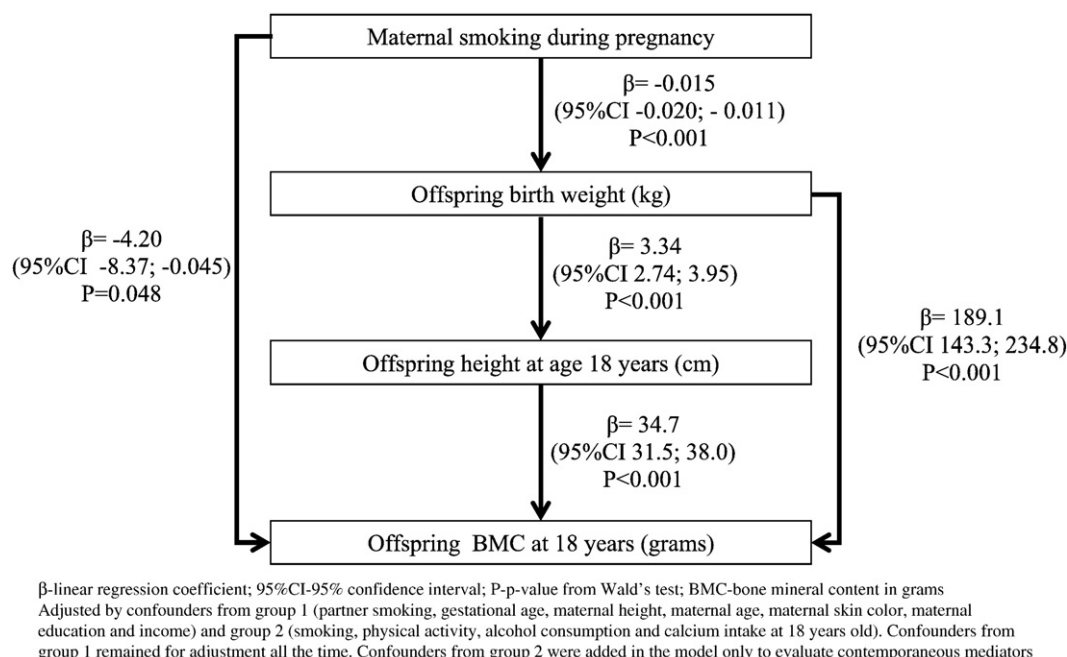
Maternal smoking during pregnancy

β= -0.015
(95%CI -0.020; - 0.011)
P<0.001

Offspring birth weight (kg)

β= -4.20
(95%CI -8.37; -0.045)
P=0.048

β= 3.34
(95%CI 2.74; 3.95)
P<0.001

β= 189.1
(95%CI 143.3; 234.8)
P<0.001

Offspring height at age 18 years (cm)

β= 34.7
(95%CI 31.5; 38.0)
P<0.001

Offspring BMC at 18 years (grams)

β-linear regression coefficient; 95%CI-95% confidence interval; P-p-value from Wald's test; BMC-bone mineral content in grams
Adjusted by confounders from group 1 (partner smoking, gestational age, maternal height, maternal age, maternal skin color, maternal education and income) and group 2 (smoking, physical activity, alcohol consumption and calcium intake at 18 years old). Confounders from group 1 remained for adjustment all the time. Confounders from group 2 were added in the model only to evaluate contemporaneous mediators